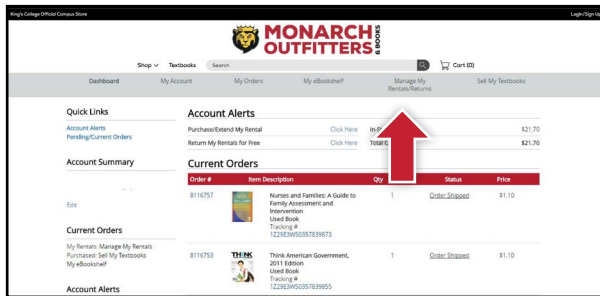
King's College Official Campus Store

Login/Sign Up

MONARCH OUTFITTERS & BOOKS

Shop ∨ Textbooks Search Cart (0)

Dashboard My Account My Orders My eBookshelf Manage My Rentals/Returns Sell My Textbooks

Quick Links

Account Alerts
Pending/Current Orders

Account Summary

Edit

Current Orders

My Rentals: Manage My Rentals
Purchased: Sell My Textbooks
My eBookshelf

Account Alerts

Account Alerts

| Purchase/Extend My Rental | Click Here | In-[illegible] | $21.70 |
|---|---|---|---|
| Return My Rentals for Free | Click Here | Total C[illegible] | $21.70 |

Current Orders

| Order # | | Item Description | Qty | Status | Price |
|---|---|---|---|---|---|
| 8116757 | | Nurses and Families: A Guide to Family Assessment and Intervention<br>Used Book<br>Tracking #<br>1Z29E3W50357839873 | 1 | Order Shipped | $1.10 |
| 8116753 | THINK | Think American Government, 2011 Edition<br>Used Book<br>Tracking #<br>1Z29E3W50357839855 | 1 | Order Shipped | $1.10 |